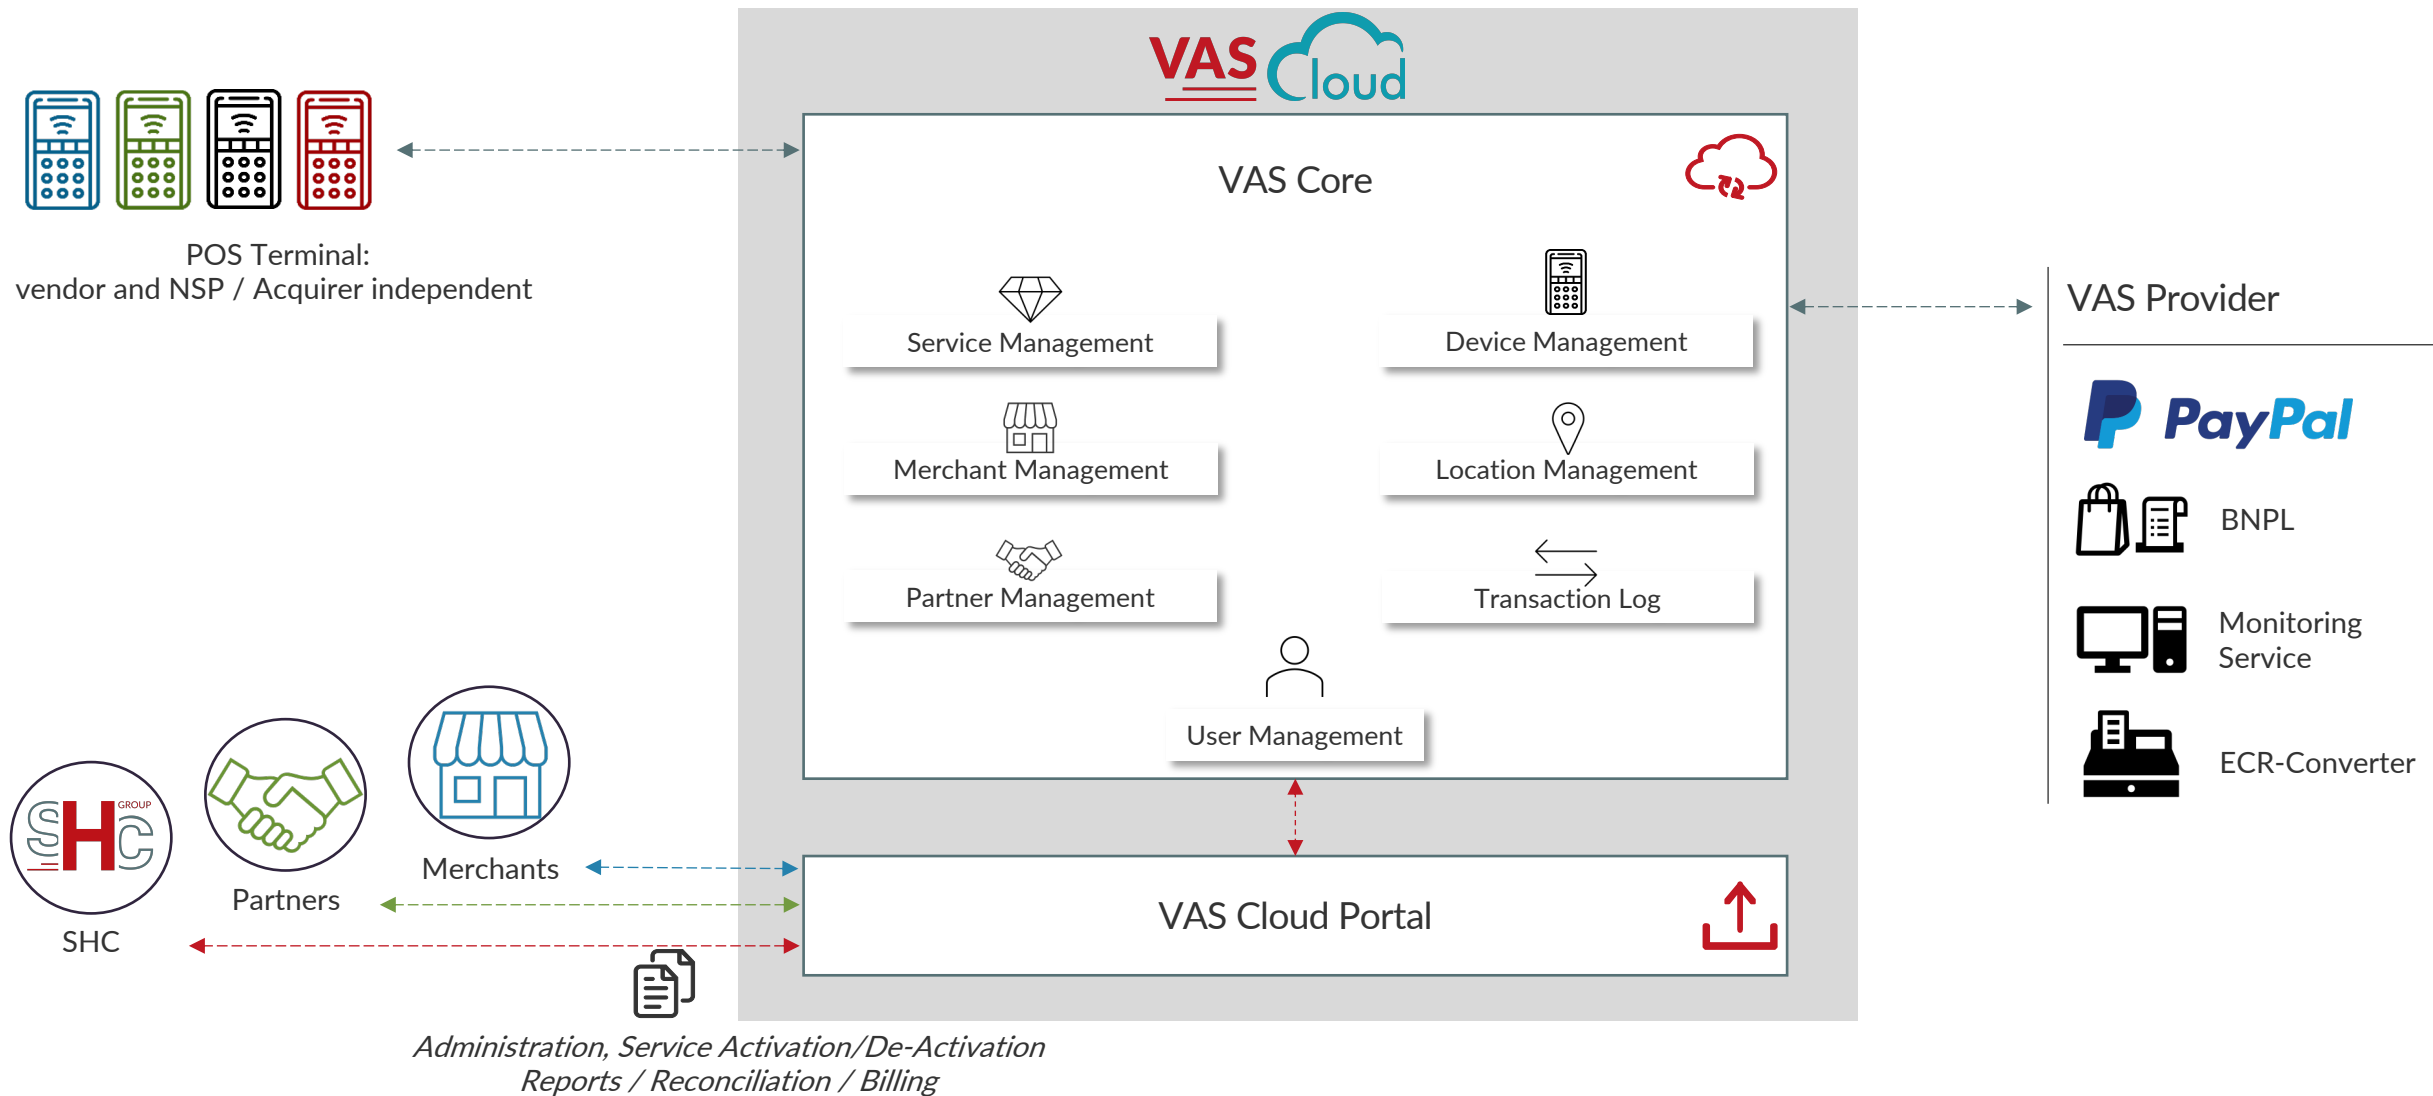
VAS Cloud

POS Terminal:
vendor and NSP / Acquirer independent

VAS Core

Service Management

Device Management

Merchant Management

Location Management

Partner Management

Transaction Log

User Management

VAS Provider

PayPal

BNPL

Monitoring Service

ECR-Converter

SHC GROUP

SHC

Partners

Merchants

VAS Cloud Portal

*Administration, Service Activation/De-Activation*
*Reports / Reconciliation / Billing*